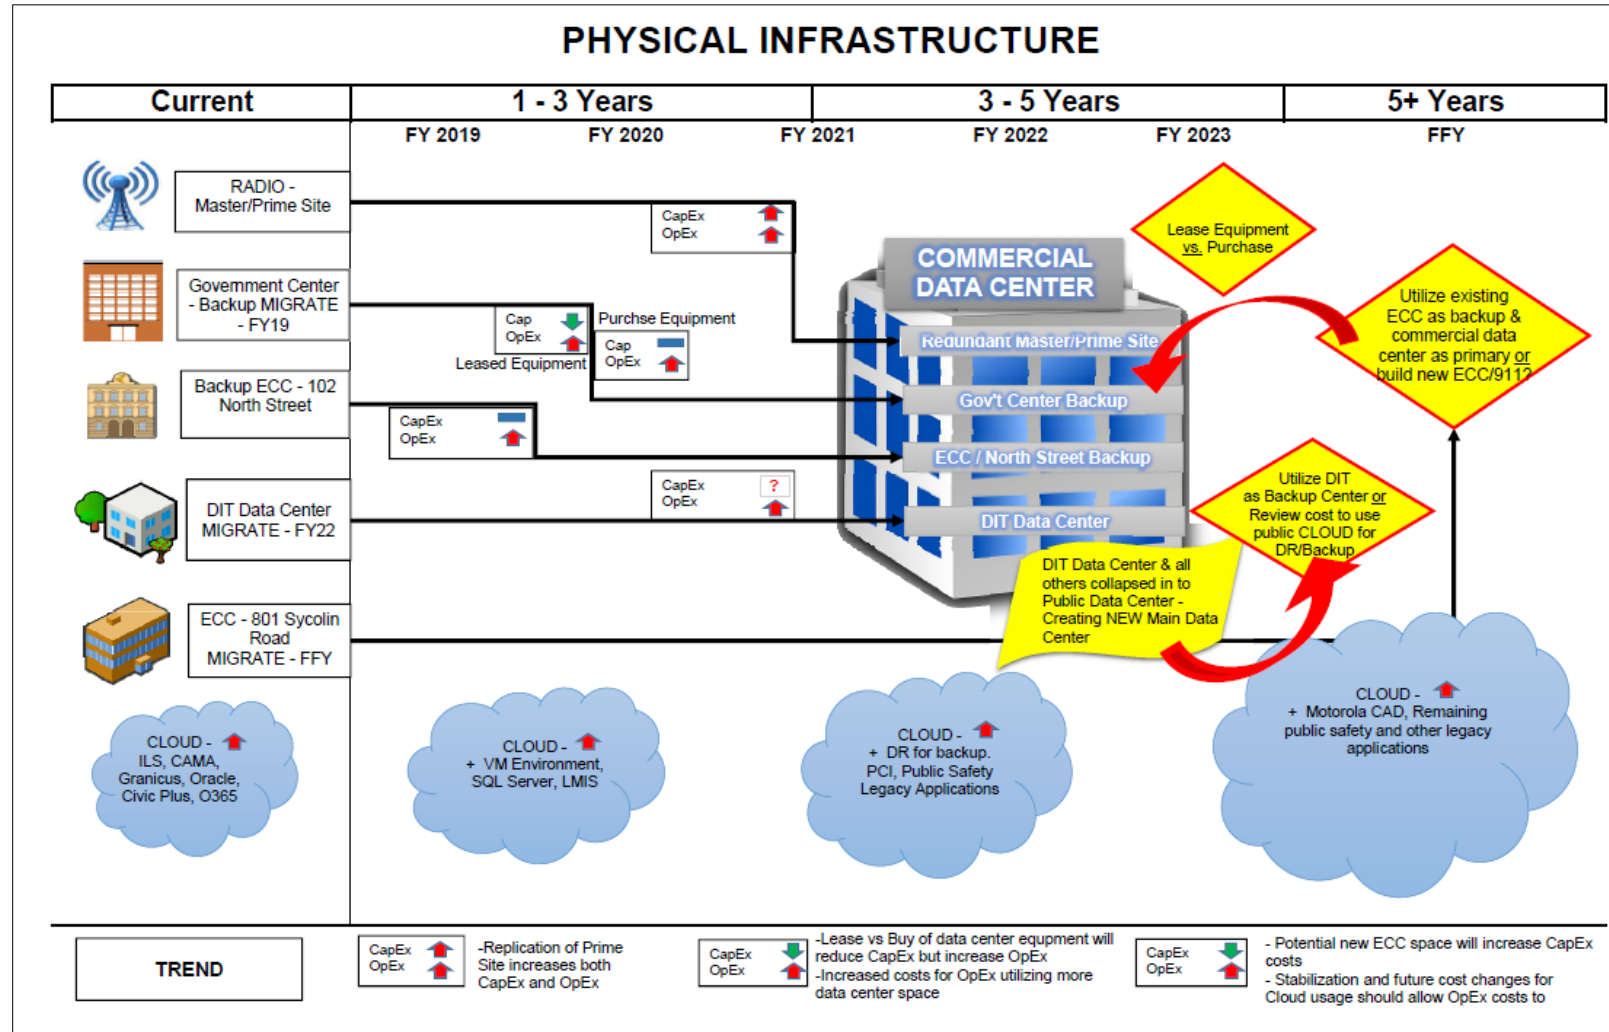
PHYSICAL INFRASTRUCTURE

| Current | 1 - 3 Years | 3 - 5 Years | 5+ Years |
|---|---|---|---|

FY 2019 FY 2020 FY 2021 FY 2022 FY 2023 FFY

RADIO - Master/Prime Site

Government Center - Backup MIGRATE - FY19

Backup ECC - 102 North Street

DIT Data Center MIGRATE - FY22

ECC - 801 Sycolin Road MIGRATE - FFY

CapEx OpEx

Cap OpEx

Leased Equipment

Purchse Equipment

Cap OpEx

CapEx OpEx

CapEx OpEx ?

COMMERCIAL DATA CENTER

Redundant Master/Prime Site

Gov't Center Backup

ECC / North Street Backup

DIT Data Center

Lease Equipment vs. Purchase

Utilize existing ECC as backup & commercial data center as primary or build new ECC/911?

Utilize DIT as Backup Center or Review cost to use public CLOUD for DR/Backup

DIT Data Center & all others collapsed in to Public Data Center - Creating NEW Main Data Center

CLOUD - ILS, CAMA, Granicus, Oracle, Civic Plus, O365

CLOUD - + VM Environment, SQL Server, LMIS

CLOUD - + DR for backup. PCI, Public Safety Legacy Applications

CLOUD - + Motorola CAD, Remaining public safety and other legacy applications

TREND

CapEx OpEx

-Replication of Prime Site increases both CapEx and OpEx

CapEx OpEx

-Lease vs Buy of data center equipment will reduce CapEx but increase OpEx
-Increased costs for OpEx utilizing more data center space

CapEx OpEx

- Potential new ECC space will increase CapEx costs
- Stabilization and future cost changes for Cloud usage should allow OpEx costs to